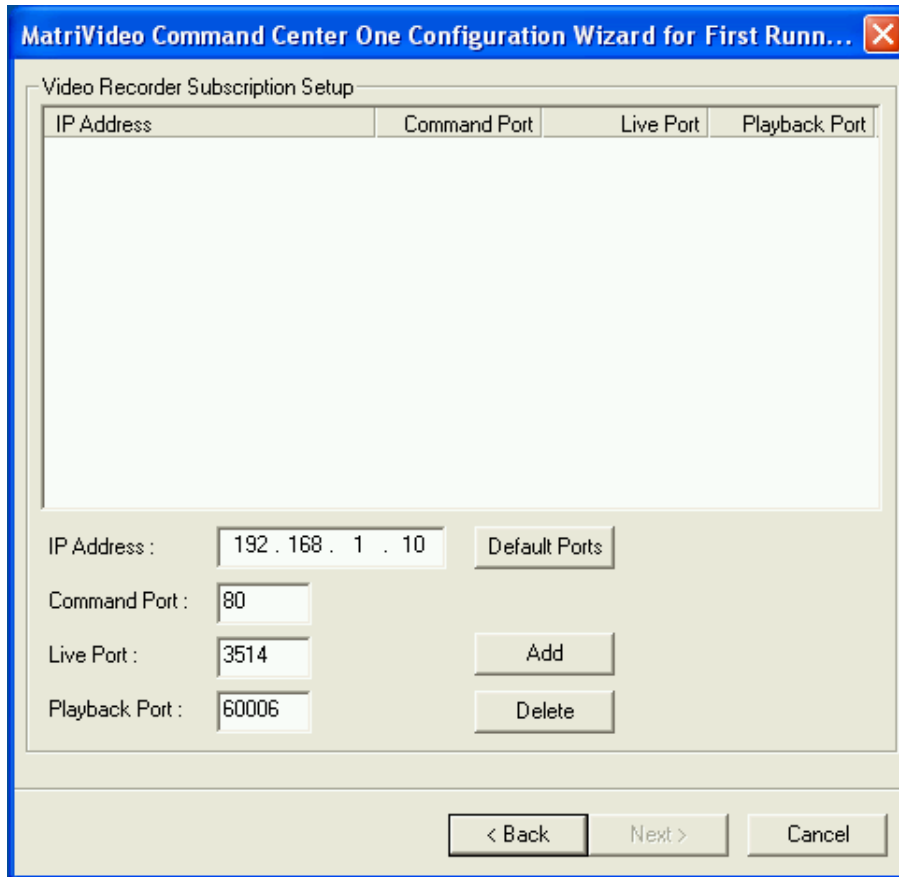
MatriVideo Command Center One Configuration Wizard for First Runn...

Video Recorder Subscription Setup

| IP Address | Command Port | Live Port | Playback Port |
|---|---|---|---|

IP Address : 192 . 168 . 1 . 10

Default Ports

Command Port : 80

Live Port : 3514

Add

Playback Port : 60006

Delete

< Back

Next >

Cancel